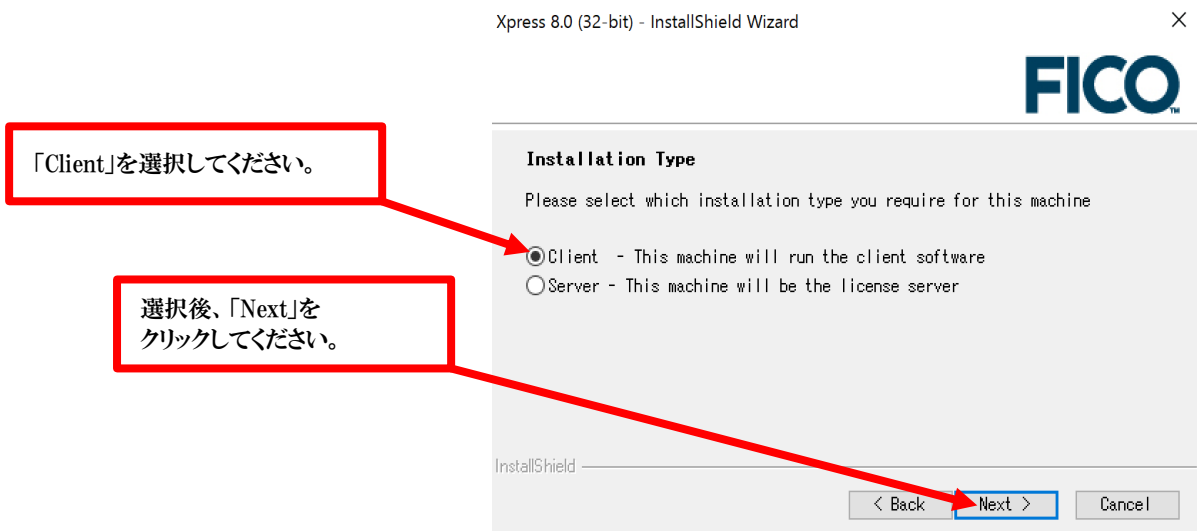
Xpress 8.0 (32-bit) - InstallShield Wizard

×

FICO

「Client」を選択してください。

Installation Type

Please select which installation type you require for this machine

Client - This machine will run the client software

Server - This machine will be the license server

選択後、「Next」をクリックしてください。

InstallShield

< Back

Next >

Cancel